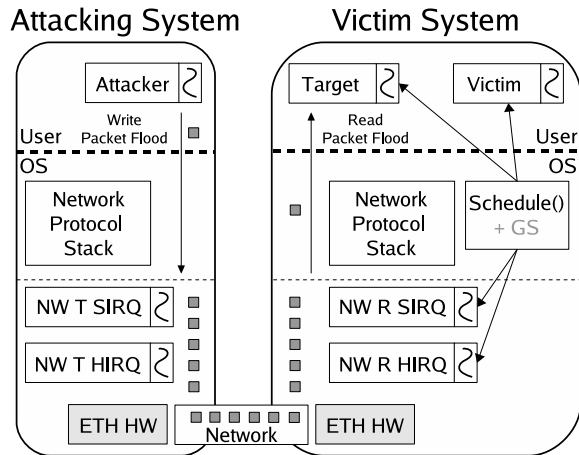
Attacking System

Attacker

Write Packet Flood

User

OS

Network Protocol Stack

NW T SIRQ

NW T HIRQ

ETH HW

Network

Victim System

Target

Victim

Read Packet Flood

User

OS

Network Protocol Stack

Schedule() + GS

NW R SIRQ

NW R HIRQ

ETH HW